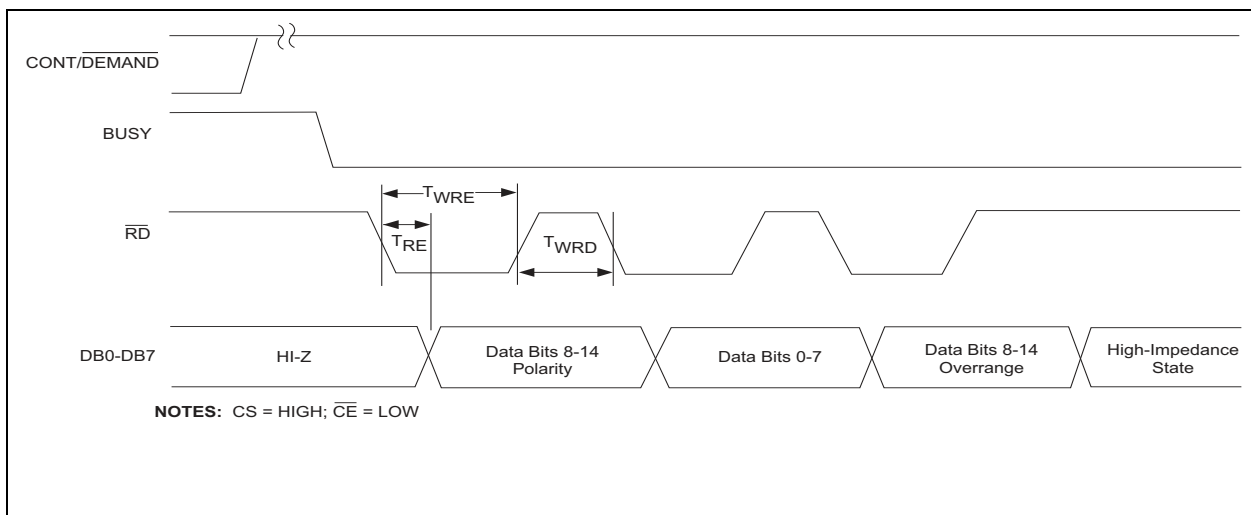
CONT/$\overline{\text{DEMAND}}$

BUSY

$T_{WRE}$

$\overline{\text{RD}}$

$T_{RE}$

$T_{WRD}$

DB0-DB7

HI-Z

Data Bits 8-14 Polarity

Data Bits 0-7

Data Bits 8-14 Overrange

High-Impedance State

**NOTES:** CS = HIGH; $\overline{\text{CE}}$ = LOW